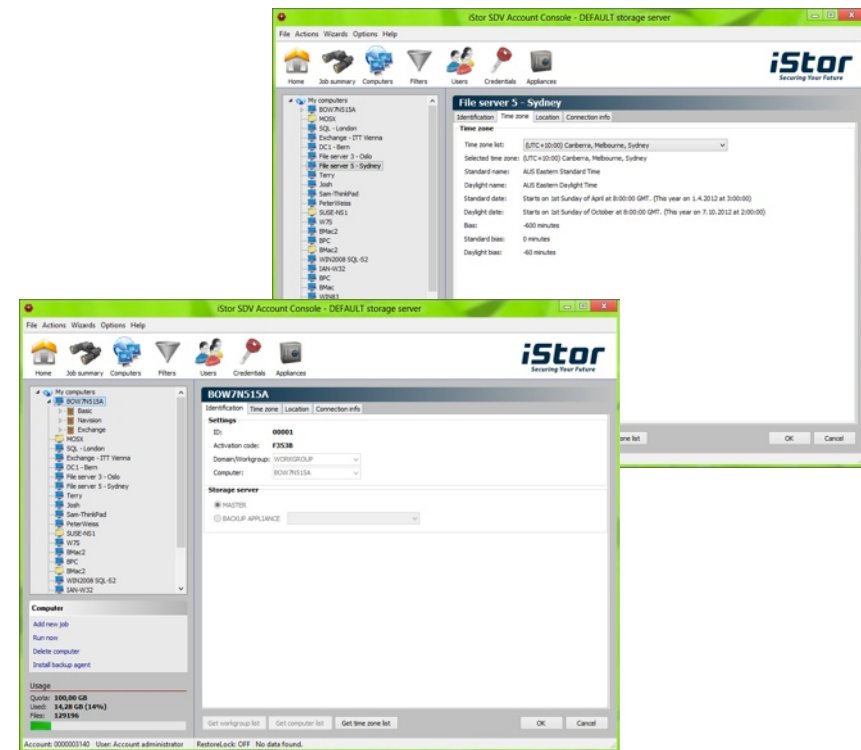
iStor SDV Account Console - DEFAULT storage server

File Actions Wizards Options Help

Home Job summary Computers Filters Users Credentials Appliances

iStor
Securing Your Future

My computers
BOW7N515A
MOSX
SQL - London
Exchange - ITT Vienna
DC1 - Bern
File server 3 - Oslo
File server 5 - Sydney
Terry
Josh
Sam-ThinkPad
PeterWeiss
SUSE-NS1
W7S
BMac2
BPC
BMac2
WIN2008 SQL-S2
IAN-W32
BPC
BMac
WIN83

File server 5 - Sydney

Identification Time zone Location Connection info

Time zone

Time zone list: (UTC+10:00) Canberra, Melbourne, Sydney
Selected time zone: (UTC+10:00) Canberra, Melbourne, Sydney
Standard name: AUS Eastern Standard Time
Daylight name: AUS Eastern Daylight Time
Standard date: Starts on 1st Sunday of April at 8:00:00 GMT. (This year on 1.4.2012 at 3:00:00)
Daylight date: Starts on 1st Sunday of October at 8:00:00 GMT. (This year on 7.10.2012 at 2:00:00)
Bias: -600 minutes
Standard bias: 0 minutes
Daylight bias: -60 minutes

one list

OK Cancel

iStor SDV Account Console - DEFAULT storage server

File Actions Wizards Options Help

Home Job summary Computers Filters Users Credentials Appliances

iStor
Securing Your Future

My computers
BOW7N515A
Basic
Navision
Exchange
MOSX
SQL - London
Exchange - ITT Vienna
DC1 - Bern
File server 3 - Oslo
File server 5 - Sydney
Terry
Josh
Sam-ThinkPad
PeterWeiss
SUSE-NS1
W7S
BMac2
BPC
BMac2
WIN2008 SQL-S2
IAN-W32

BOW7N515A

Identification Time zone Location Connection info

Settings

ID: 00001
Activation code: F3538
Domain/Workgroup: WORKGROUP
Computer: BOW7N515A

Storage server

MASTER
BACKUP APPLIANCE

Computer

Add new job
Run now
Delete computer
Install backup agent

Usage

Quota: 100,00 GB
Used: 14,28 GB (14%)
Files: 129196

Get workgroup list Get computer list Get time zone list OK Cancel

Account: 0000003140 User: Account administrator RestoreLock: OFF No data found.